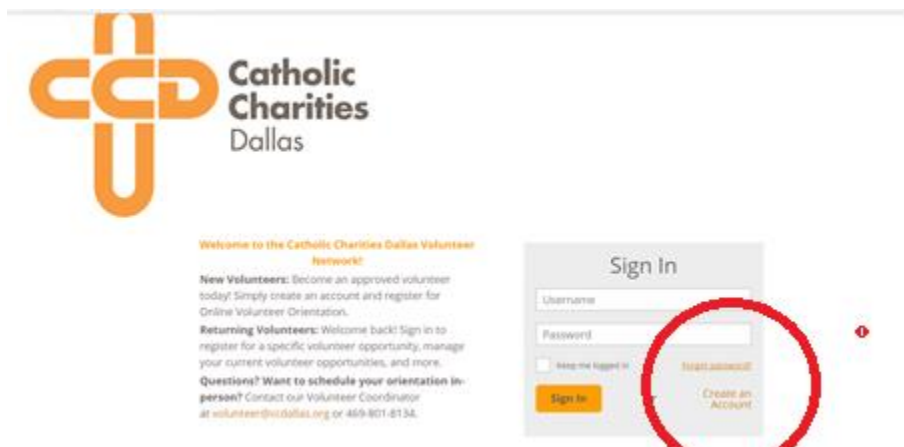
Catholic Charities Dallas

Welcome to the Catholic Charities Dallas Volunteer Network!

New Volunteers: Become an approved volunteer today! Simply create an account and register for Online Volunteer Orientation.

Returning Volunteers: Welcome back! Sign in to register for a specific volunteer opportunity, manage your current volunteer opportunities, and more.

Questions? Want to schedule your orientation in-person? Contact our Volunteer Coordinator at volunteer@ccdallas.org or 469-801-8134.

Sign In

Username

Password

Keep me logged in

Forgot password?

Sign In

Create an Account